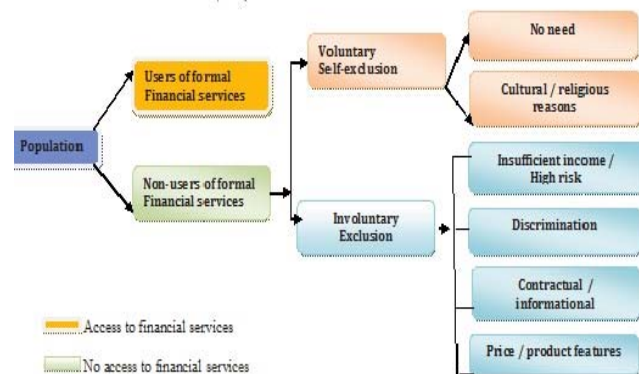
Population

Users of formal Financial services

Non-users of formal Financial services

Voluntary Self-exclusion

Involuntary Exclusion

No need

Cultural / religious reasons

Insufficient income / High risk

Discrimination

Contractual / informational

Price / product features

Access to financial services

No access to financial services